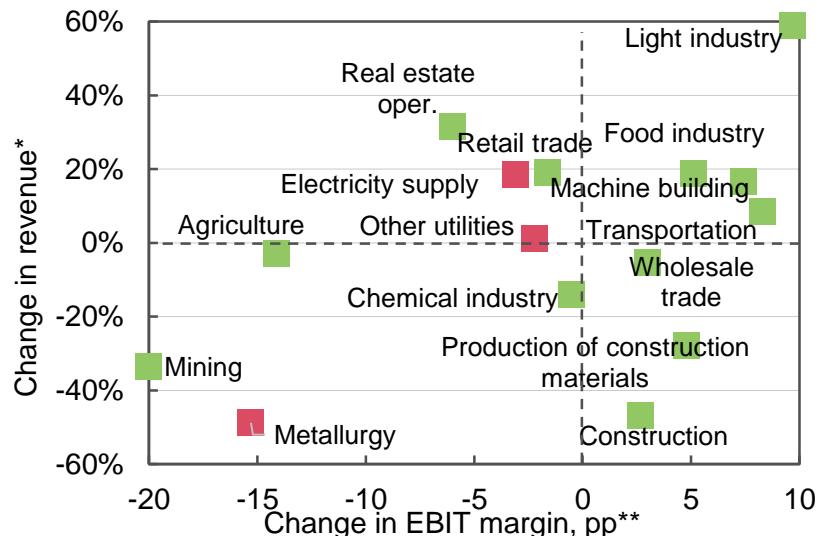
60%
40%
20%
0%
-20%
-40%
-60%
Change in revenue*
-20
-15
-10
-5
0
5
10
Change in EBIT margin, pp**
Light industry
Real estate oper.
Retail trade
Food industry
Electricity supply
Machine building
Agriculture
Other utilities
Transportation
Wholesale trade
Chemical industry
Production of construction materials
Mining
Metallurgy
Construction